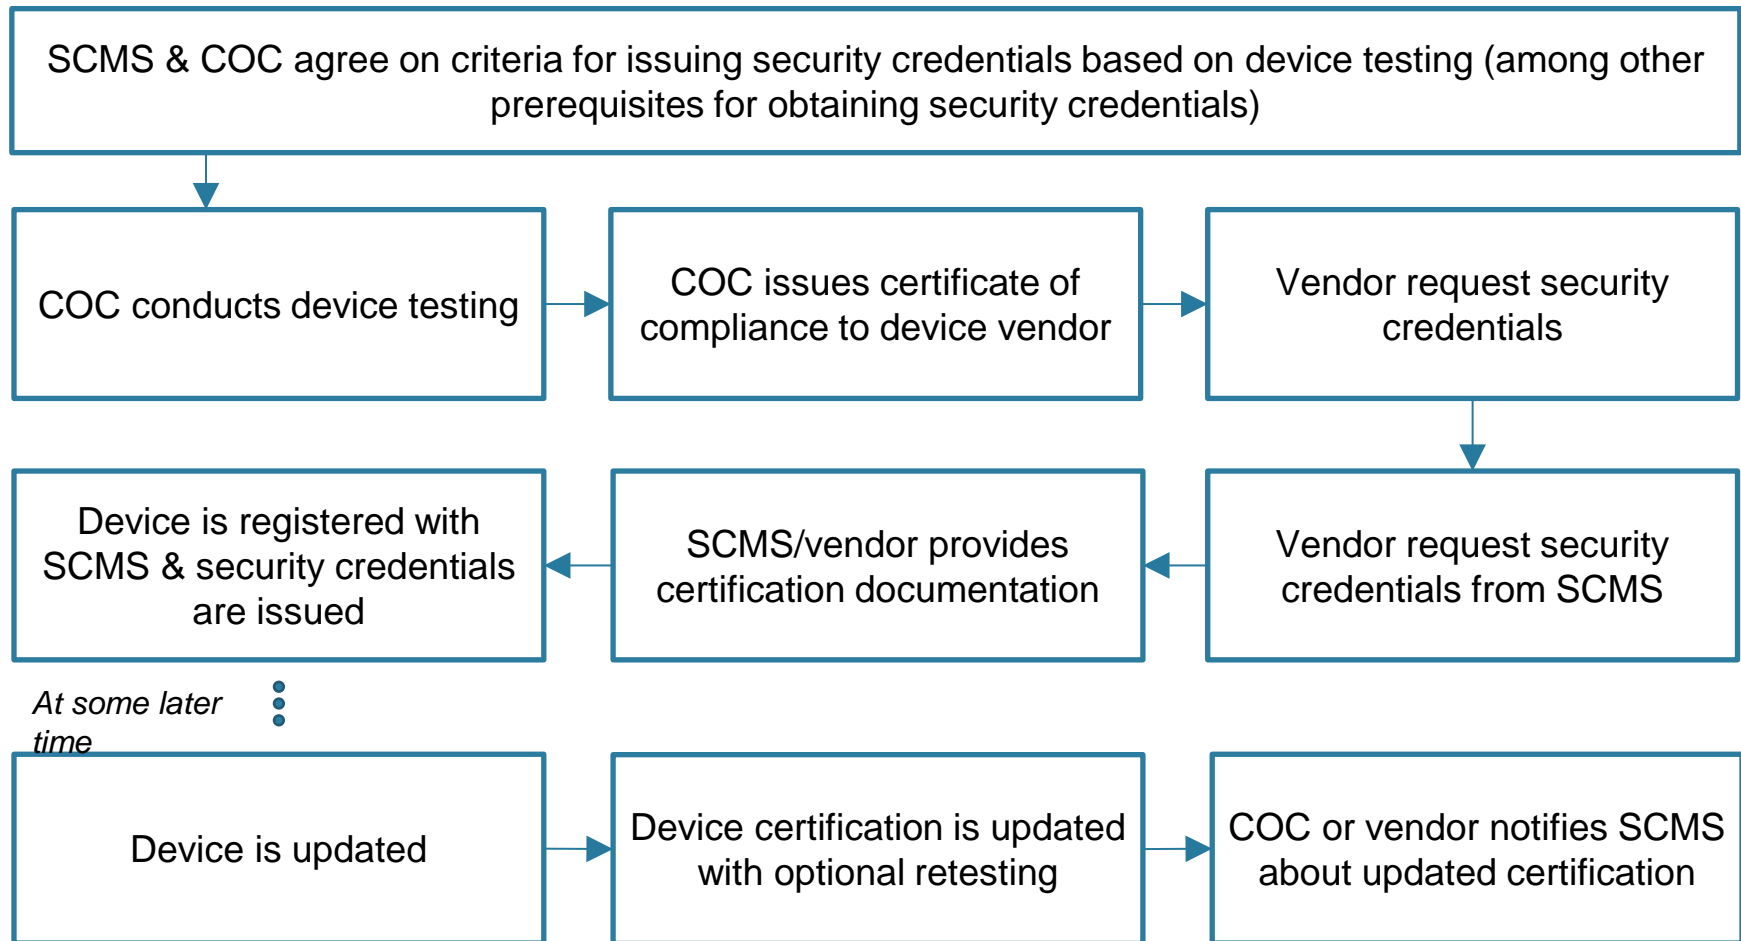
SCMS & COC agree on criteria for issuing security credentials based on device testing (among other prerequisites for obtaining security credentials)

COC conducts device testing

COC issues certificate of compliance to device vendor

Vendor request security credentials

Vendor request security credentials from SCMS

SCMS/vendor provides certification documentation

Device is registered with SCMS & security credentials are issued

At some later time

Device is updated

Device certification is updated with optional retesting

COC or vendor notifies SCMS about updated certification